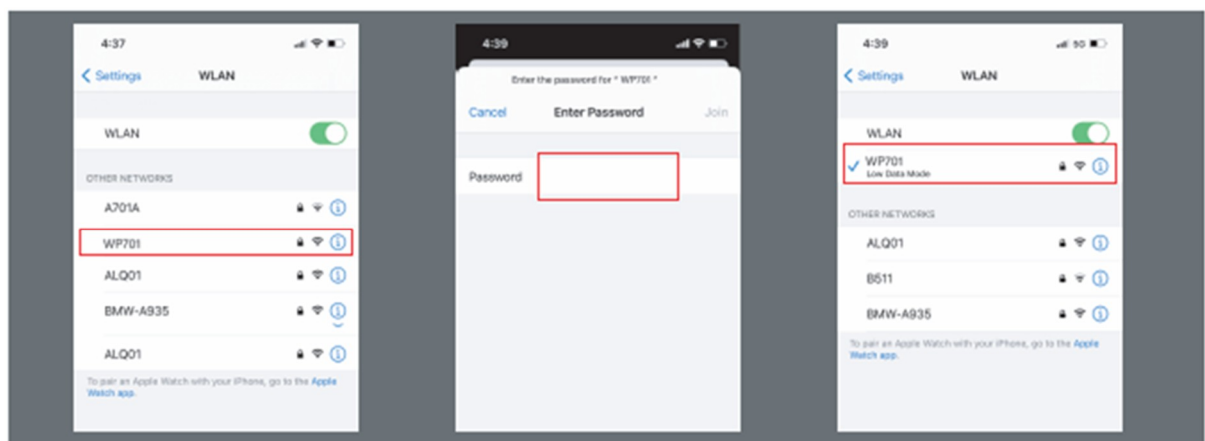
4:37

Settings WLAN

WLAN

OTHER NETWORKS

A701A

WP701

ALQ01

BMW-A935

ALQ01

To pair an Apple Watch with your iPhone, go to the Apple Watch app.

4:39

Enter the password for " WP701 "

Cancel Enter Password Join

Password

4:39

Settings WLAN

WLAN

WP701
Low Data Mode

OTHER NETWORKS

ALQ01

B511

BMW-A935

To pair an Apple Watch with your iPhone, go to the Apple Watch app.